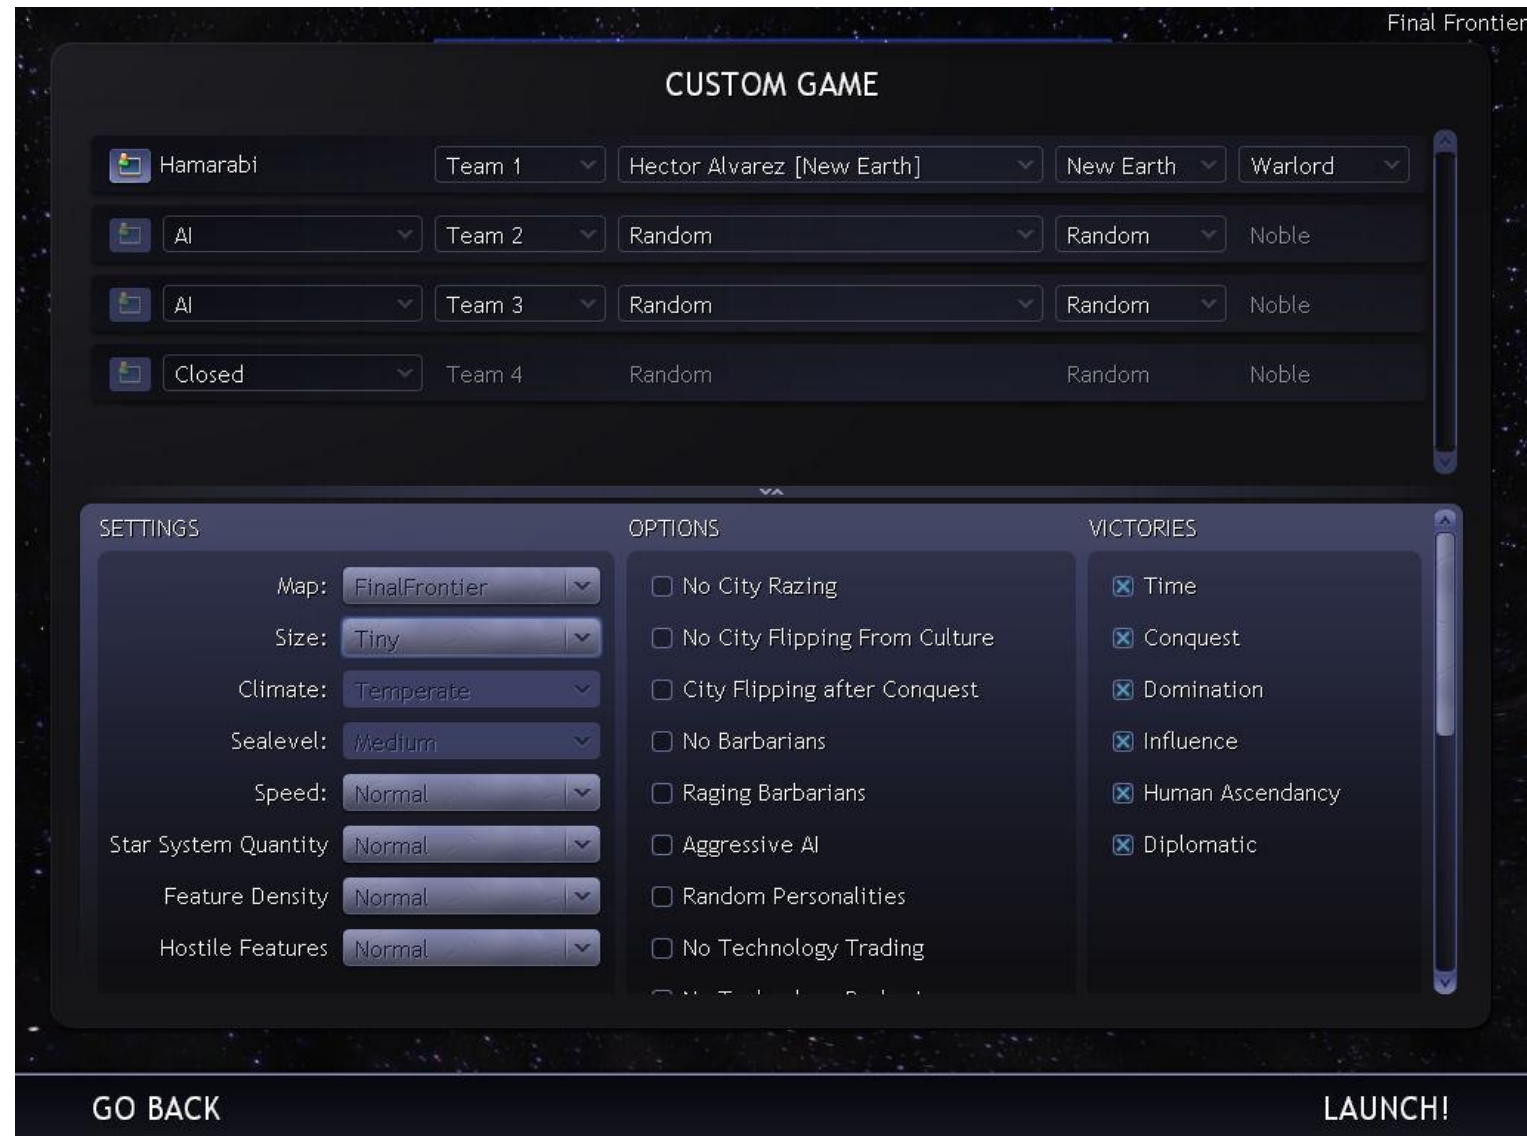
Final Frontier

CUSTOM GAME

| | | | | |
|---|---|---|---|---|
| Hamarabi | Team 1 | Hector Alvarez [New Earth] | New Earth | Warlord |
| AI | Team 2 | Random | Random | Noble |
| AI | Team 3 | Random | Random | Noble |
| Closed | Team 4 | Random | Random | Noble |

SETTINGS

Map: FinalFrontier
Size: Tiny
Climate: Temperate
Sealevel: Medium
Speed: Normal
Star System Quantity Normal
Feature Density Normal
Hostile Features Normal

OPTIONS

No City Razing
No City Flipping From Culture
City Flipping after Conquest
No Barbarians
Raging Barbarians
Aggressive AI
Random Personalities
No Technology Trading
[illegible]

VICTORIES

Time
Conquest
Domination
Influence
Human Ascendancy
Diplomatic

GO BACK

LAUNCH!